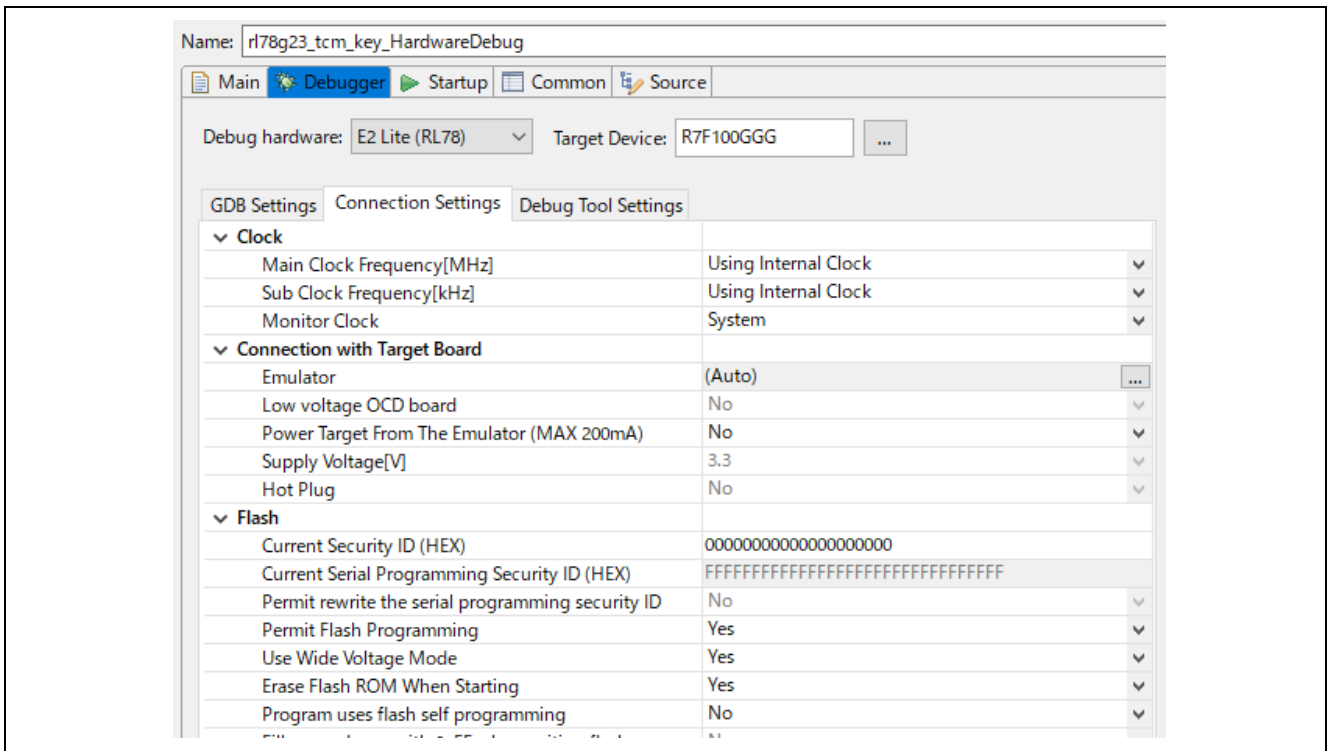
Name: rl78g23_tcm_key_HardwareDebug

Main | Debugger | Startup | Common | Source

Debug hardware: E2 Lite (RL78) Target Device: R7F100GGG ...

GDB Settings | Connection Settings | Debug Tool Settings

| | |
|---|---|
| Clock | |
| Main Clock Frequency[MHz] | Using Internal Clock |
| Sub Clock Frequency[kHz] | Using Internal Clock |
| Monitor Clock | System |
| Connection with Target Board | |
| Emulator | (Auto) ... |
| Low voltage OCD board | No |
| Power Target From The Emulator (MAX 200mA) | No |
| Supply Voltage[V] | 3.3 |
| Hot Plug | No |
| Flash | |
| Current Security ID (HEX) | 00000000000000000000 |
| Current Serial Programming Security ID (HEX) | FFFFFFFFFFFFFFFFFFFFFFFFFFFFFFFF |
| Permit rewrite the serial programming security ID | No |
| Permit Flash Programming | Yes |
| Use Wide Voltage Mode | Yes |
| Erase Flash ROM When Starting | Yes |
| Program uses flash self programming | No |
| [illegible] | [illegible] |